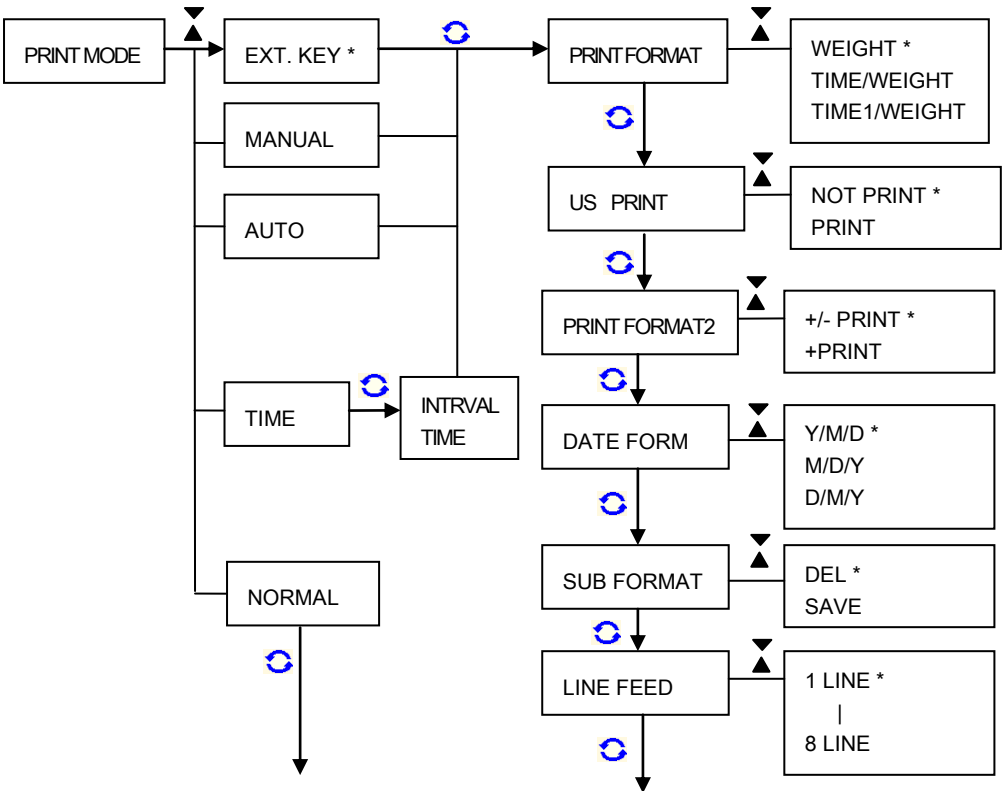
PRINT MODE

EXT. KEY *

MANUAL

AUTO

TIME

INTRVAL TIME

NORMAL

PRINT FORMAT

WEIGHT *
TIME/WEIGHT
TIME1/WEIGHT

US PRINT

NOT PRINT *
PRINT

PRINT FORMAT2

+/- PRINT *
+PRINT

DATE FORM

Y/M/D *
M/D/Y
D/M/Y

SUB FORMAT

DEL *
SAVE

LINE FEED

1 LINE *
|
8 LINE